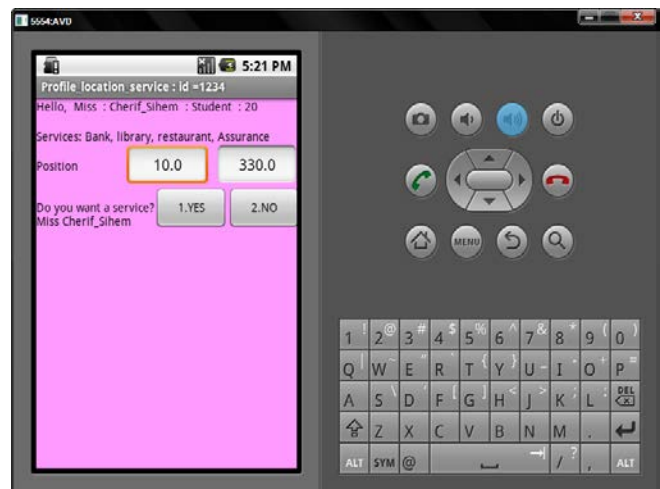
5554:AVD

5:21 PM

Profile_location_service : id =1234

Hello, Miss : Cherif_Sihem : Student : 20

Services: Bank, library, restaurant, Assurance

Position

10.0

330.0

Do you want a service? Miss Cherif_Sihem

1.YES

2.NO

MENU

1 ! 2 @ 3 # 4 $ 5 % 6 ^ 7 & 8 * 9 ( 0 )

Q W E R T Y U I O P

A S D F G H J K L DEL

Z X C V B N M .

ALT SYM @ / ? , ALT